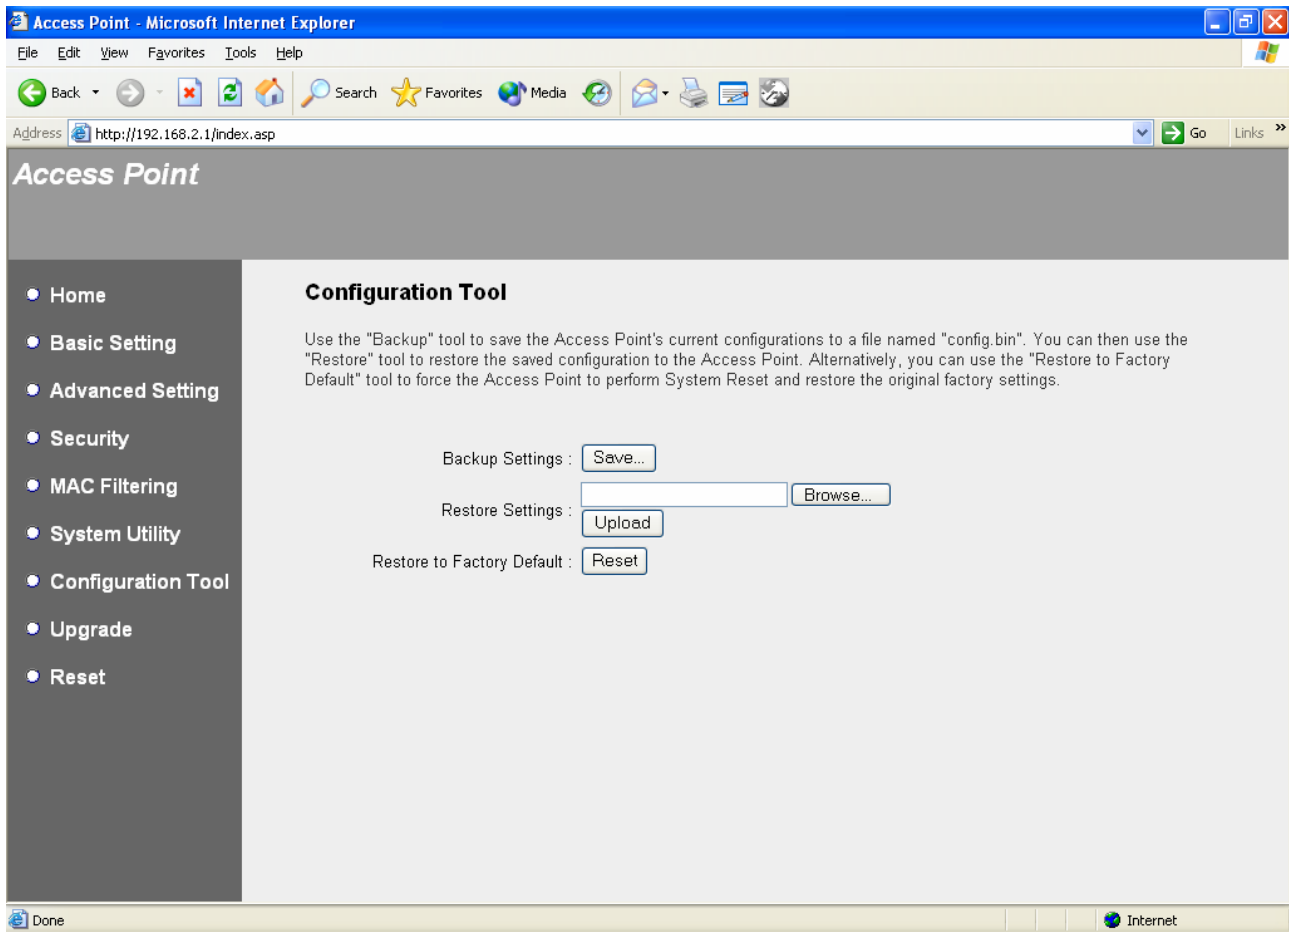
Access Point - Microsoft Internet Explorer

File Edit View Favorites Tools Help

Back Search Favorites Media

Address http://192.168.2.1/index.asp Go Links »

Access Point

Home
Basic Setting
Advanced Setting
Security
MAC Filtering
System Utility
Configuration Tool
Upgrade
Reset

Configuration Tool

Use the "Backup" tool to save the Access Point's current configurations to a file named "config.bin". You can then use the "Restore" tool to restore the saved configuration to the Access Point. Alternatively, you can use the "Restore to Factory Default" tool to force the Access Point to perform System Reset and restore the original factory settings.

Backup Settings : Save...

Restore Settings : Browse... Upload

Restore to Factory Default : Reset

Done Internet